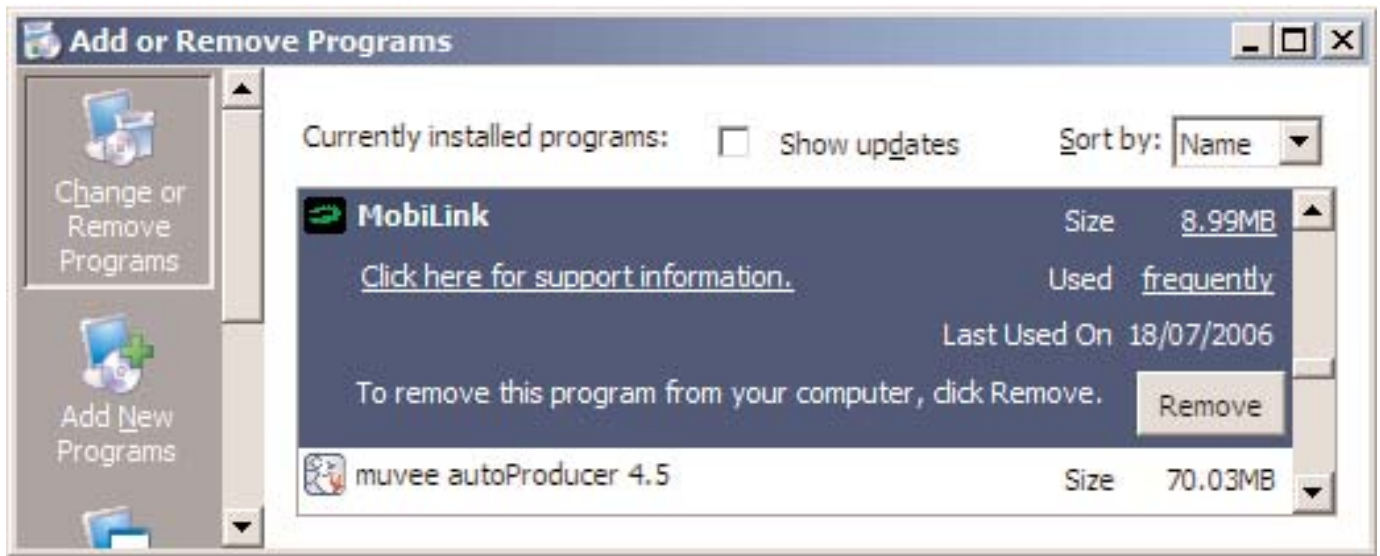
Add or Remove Programs

Change or Remove Programs

Add New Programs

Currently installed programs: Show updates Sort by: Name

MobiLink Size 8.99MB

Click here for support information. Used frequently

Last Used On 18/07/2006

To remove this program from your computer, click Remove. Remove

muvee autoProducer 4.5 Size 70.03MB